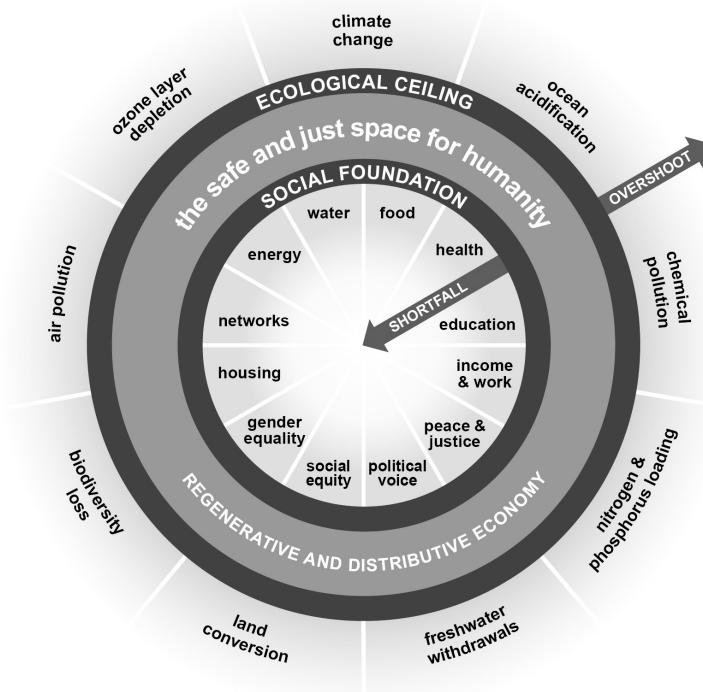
climate change

ocean acidification

chemical pollution

nitrogen & phosphorus loading

freshwater withdrawals

land conversion

biodiversity loss

air pollution

ozone layer depletion

ECOLOGICAL CEILING

OVERSHOOT

the safe and just space for humanity

SOCIAL FOUNDATION

water

food

health

education

income & work

peace & justice

political voice

social equity

gender equality

housing

networks

energy

SHORTFALL

REGENERATIVE AND DISTRIBUTIVE ECONOMY